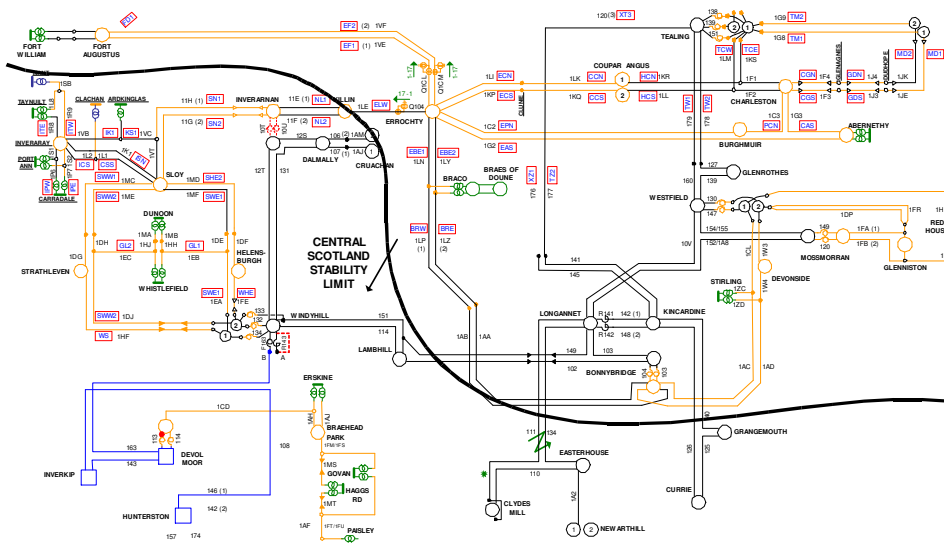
FORT WILLIAM
FORT AUGUSTUS
EO1
EF2 (2) 1VF
EF1 (1) 1VE
120(3) XT3
138
139
151
1G9 TM2
1G8 TM1
TEALING
1
2
TCW
TCE
1LM
1KS
COUPAR ANGUS
CCN
HCN 1KR
CCS
HCS 1LL
1LK
1KQ
1F1
1F2
CHARLESTON
CGN
CGS
1F4
1F3
GLENAGNES
GDN
GDS
DUDHOPE
1J4
1J3
1JK
1JE
MD2
MD1
1SB
TAYNUILT
CLACHAN
ARDKINGLAS
INVERARAY
PORT ANN
CARRADALE
IK1
KS1
1VB
1VC
1VA
ICS
CSS
SWW1
1MC
SN1
SN2
11H (1)
11G (2)
INVERARNAN
11E (1)
11F (2)
NL1
NL2
SLOY
SHE2
1MD
1MF
SWE1
SWW2
1ME
DUNOON
1MA
1MB
1HJ
1HH
1DH
1DE
1DF
GL2
GL1
1EC
1EB
HELENSBURGH
STRATHLEVEN
1DG
WHISTLEFIELD
SWE1
WHE
1EA
1FE
SWW2
1DJ
WS
1HF
SLOY
EF
2
1
132
133
134
F180
A
B
CRUACHAN
CLUNIE
ERROCHTY
Q104
ELW
1LE
1L1
1KP
ECN
ECS
1C2
EPN
1G2
EAS
PCN
1G3
CAS
BURGHMUIR
ABERNETHY
DALMALLY
106 (2) 1AM
107 (1) 1AJ
12S
131
12T
EBE1
EBE2
1LN
1LY
BRACO
BRAES OF DOUNE
127
GLENROTHES
179
178
TW1
TW2
160
139
130
147
WESTFIELD
1DP
1FR
RED HOUSE
CENTRAL SCOTLAND STABILITY LIMIT
BRW
BRE
1LP (1)
1LZ (2)
176
177
XZ1
XZ2
141
10V
154/155
152/1A8
1CL
1W3
149
120
1FA (1)
1FB (2)
MOSSMORRAN
GLENNISTON
DEVONSIDE
STIRLING
1ZC
1ZD
1W4
145
WINDYHILL
151
114
LAMBHILL
1AB
1AA
LONGANNET
R141
R142
142 (1)
148 (2)
KINCARDINE
149
103
102
BONNYBRIDGE
104
103
1AC
1AD
ERSKINE
1CD
113
114
163
143
DEVOL MOOR
INVERKIP
146 (1)
142 (2)
HUNTERSTON
157
174
108
BRAEHEAD PARK
1FM/1FS
1MS
GOVAN
1MT
HAGGS RD
1AF
1FT/1FU
PAISLEY
111
134
EASTERHOUSE
110
CLYDES MILL
1A2
1
2
NEWARTHILL
GRANGEMOUTH
126
125
CURRIE